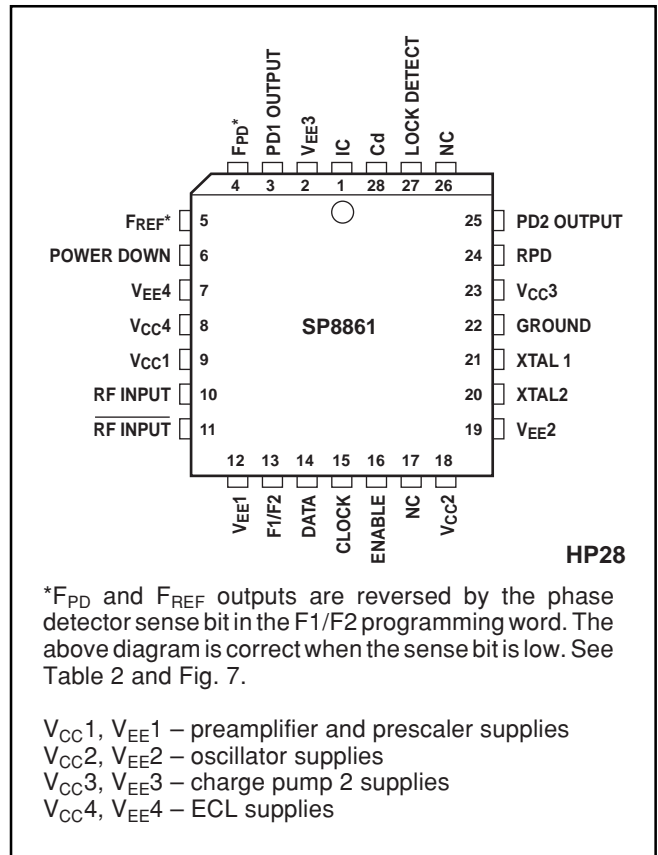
$F_{PD}$*
PD1 OUTPUT
$V_{EE}3$
IC
Cd
LOCK DETECT
NC

4 3 2 1 28 27 26

$F_{REF}$* 5
POWER DOWN 6
$V_{EE}4$ 7
$V_{CC}4$ 8
$V_{CC}1$ 9
RF INPUT 10
$\overline{\text{RF INPUT}}$ 11

25 PD2 OUTPUT
24 RPD
23 $V_{CC}3$
22 GROUND
21 XTAL 1
20 XTAL2
19 $V_{EE}2$

SP8861

12 13 14 15 16 17 18

$V_{EE}1$
F1/F2
DATA
CLOCK
ENABLE
NC
$V_{CC}2$

HP28

*$F_{PD}$ and $F_{REF}$ outputs are reversed by the phase detector sense bit in the F1/F2 programming word. The above diagram is correct when the sense bit is low. See Table 2 and Fig. 7.

$V_{CC}1$, $V_{EE}1$ – preamplifier and prescaler supplies
$V_{CC}2$, $V_{EE}2$ – oscillator supplies
$V_{CC}3$, $V_{EE}3$ – charge pump 2 supplies
$V_{CC}4$, $V_{EE}4$ – ECL supplies